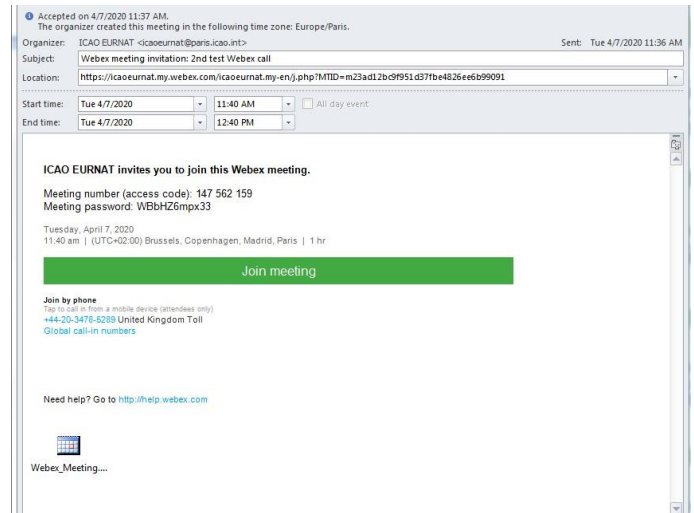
Accepted on 4/7/2020 11:37 AM.
The organizer created this meeting in the following time zone: Europe/Paris.

Organizer: ICAO EURNAT <icaoeurnat@paris.icao.int>
Sent: Tue 4/7/2020 11:36 AM

Subject: Webex meeting invitation: 2nd test Webex call

Location: https://icaoeurnat.my.webex.com/icaoeurnat.my-en/j.php?MTID=m23ad12bc9f951d37fbe4826ee6b99091

Start time: Tue 4/7/2020 11:40 AM All day event

End time: Tue 4/7/2020 12:40 PM

ICAO EURNAT invites you to join this Webex meeting.

Meeting number (access code): 147 562 159
Meeting password: WBbHZ6mpx33

Tuesday, April 7, 2020
11:40 am | (UTC+02:00) Brussels, Copenhagen, Madrid, Paris | 1 hr

Join meeting

Join by phone
Tap to call in from a mobile device (attendees only)
+44-20-3478-5289 United Kingdom Toll
Global call-in numbers

Need help? Go to http://help.webex.com

Webex_Meeting....